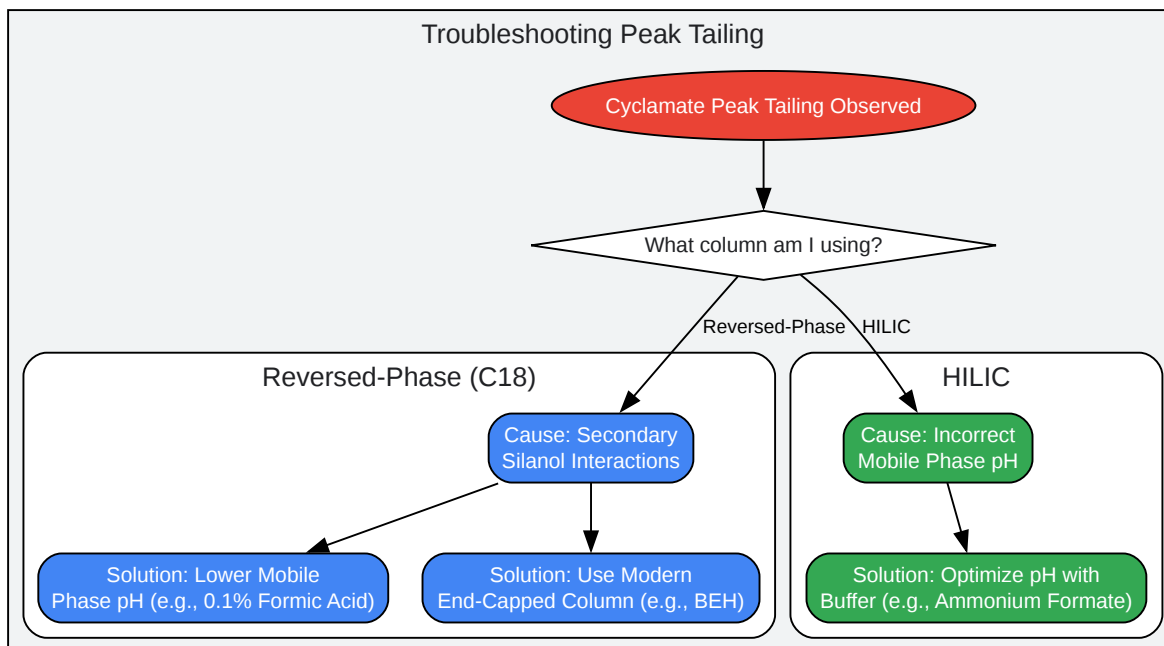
Troubleshooting Peak Tailing

Cyclamate Peak Tailing Observed

What column am I using?

Reversed-Phase

HILIC

Reversed-Phase (C18)

Cause: Secondary Silanol Interactions

Solution: Lower Mobile Phase pH (e.g., 0.1% Formic Acid)

Solution: Use Modern End-Capped Column (e.g., BEH)

HILIC

Cause: Incorrect Mobile Phase pH

Solution: Optimize pH with Buffer (e.g., Ammonium Formate)